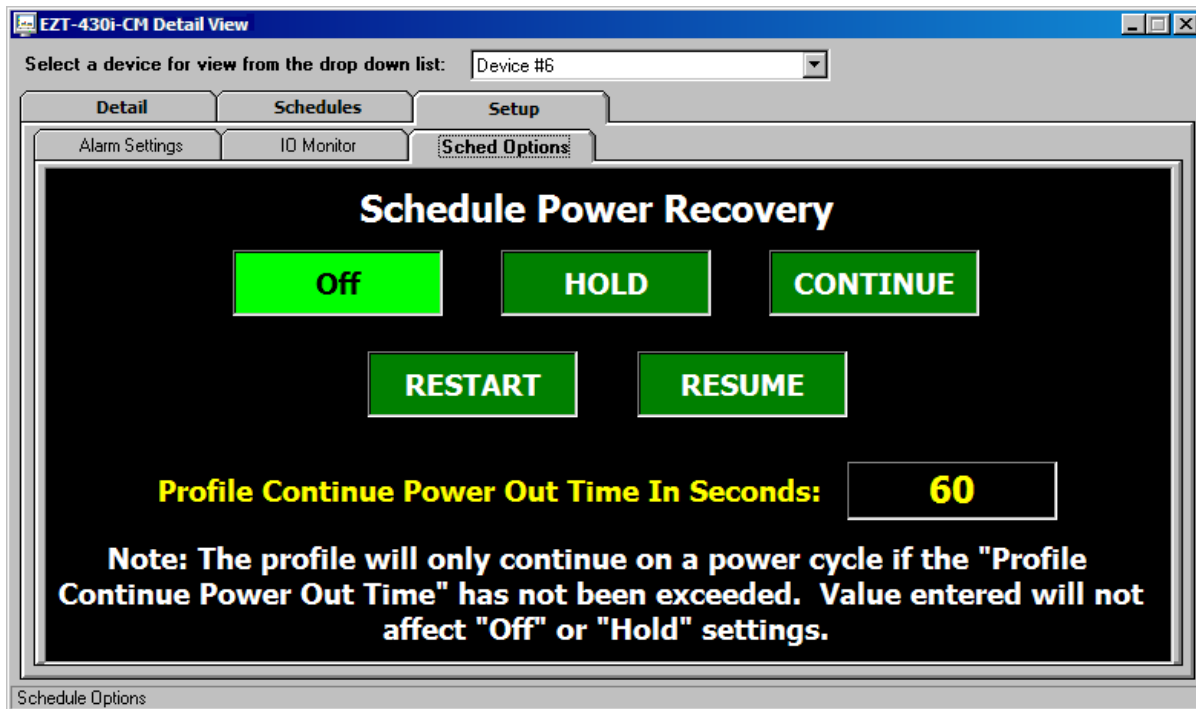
EZT-430i-CM Detail View

Select a device for view from the drop down list: Device #6

Detail | Schedules | Setup

Alarm Settings | IO Monitor | Sched Options

Schedule Power Recovery

Off HOLD CONTINUE

RESTART RESUME

Profile Continue Power Out Time In Seconds: 60

Note: The profile will only continue on a power cycle if the "Profile Continue Power Out Time" has not been exceeded. Value entered will not affect "Off" or "Hold" settings.

Schedule Options